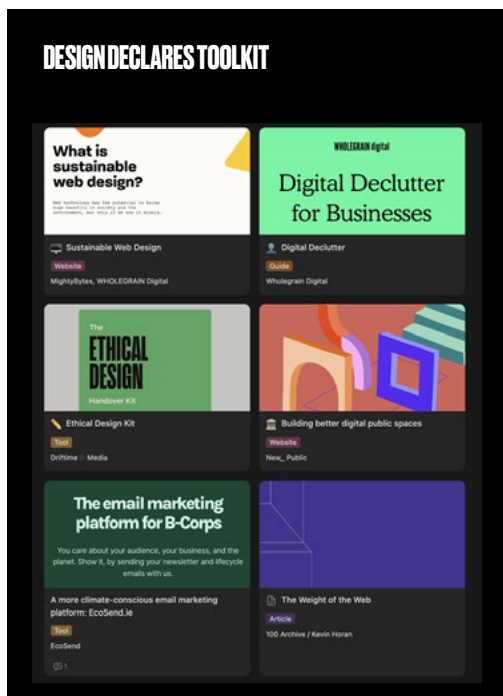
DESIGN DECLARES TOOLKIT

What is sustainable web design?

Web technology has the potential to bring huge benefits to society and the environment, but only if we use it wisely.

Sustainable Web Design

Website

MightyBytes, WHOLEGRAIN Digital

WHOLEGRAIN digital

Digital Declutter for Businesses

Digital Declutter

Guide

Wholegrain Digital

The

ETHICAL DESIGN

Handover Kit

Ethical Design Kit

Tool

Driftime Media

Building better digital public spaces

Website

New_ Public

The email marketing platform for B-Corps

You care about your audience, your business, and the planet. Show it, by sending your newsletter and lifecycle emails with us.

A more climate-conscious email marketing platform: EcoSend.ie

Tool

EcoSend

1

The Weight of the Web

Article

100 Archive / Kevin Horan